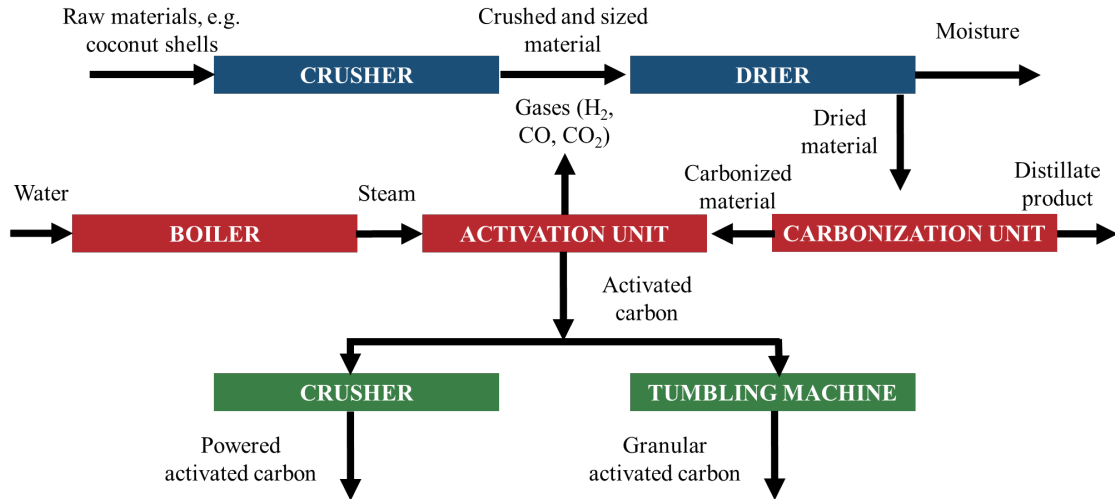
Raw materials, e.g. coconut shells

CRUSHER

Crushed and sized material

DRIER

Moisture

Gases ($H_2$, CO, $CO_2$)

Dried material

Water

BOILER

Steam

ACTIVATION UNIT

Carbonized material

CARBONIZATION UNIT

Distillate product

Activated carbon

CRUSHER

TUMBLING MACHINE

Powered activated carbon

Granular activated carbon